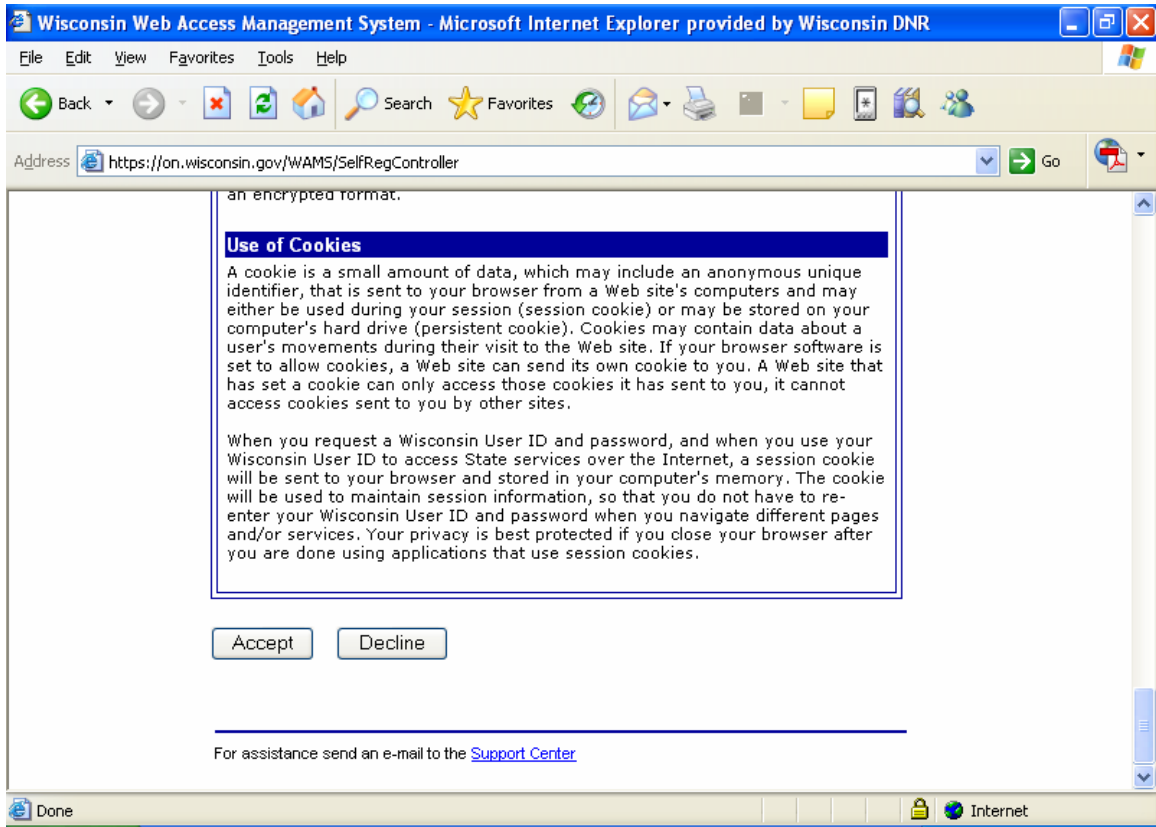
Wisconsin Web Access Management System - Microsoft Internet Explorer provided by Wisconsin DNR

File Edit View Favorites Tools Help

Back Search Favorites

Address https://on.wisconsin.gov/WAMS/SelfRegController Go

an encrypted format.

Use of Cookies

A cookie is a small amount of data, which may include an anonymous unique identifier, that is sent to your browser from a Web site's computers and may either be used during your session (session cookie) or may be stored on your computer's hard drive (persistent cookie). Cookies may contain data about a user's movements during their visit to the Web site. If your browser software is set to allow cookies, a Web site can send its own cookie to you. A Web site that has set a cookie can only access those cookies it has sent to you, it cannot access cookies sent to you by other sites.

When you request a Wisconsin User ID and password, and when you use your Wisconsin User ID to access State services over the Internet, a session cookie will be sent to your browser and stored in your computer's memory. The cookie will be used to maintain session information, so that you do not have to reenter your Wisconsin User ID and password when you navigate different pages and/or services. Your privacy is best protected if you close your browser after you are done using applications that use session cookies.

Accept Decline

For assistance send an e-mail to the Support Center

Done Internet